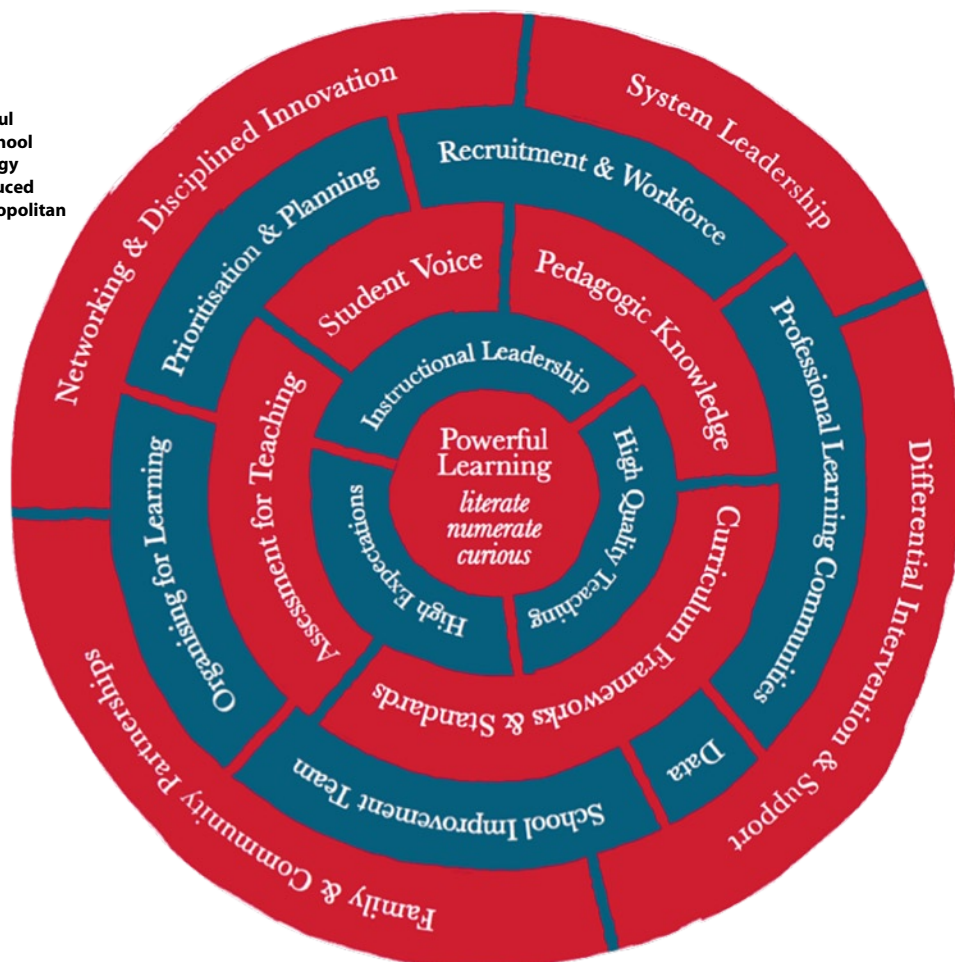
ul
hool
gy
uced
opolitan

Networking & Disciplined Innovation

System Leadership

Recruitment & Workforce

Prioritisation & Planning

Student Voice

Pedagogic Knowledge

Professional Learning Communities

Differential Intervention & Support

Instructional Leadership

Powerful Learning
literate
numerate
curious

High Quality Teaching

High Expectations

Assessment for Teaching

Organising for Learning

Curriculum Frameworks & Standards

Data

School Improvement Team

Family & Community Partnerships